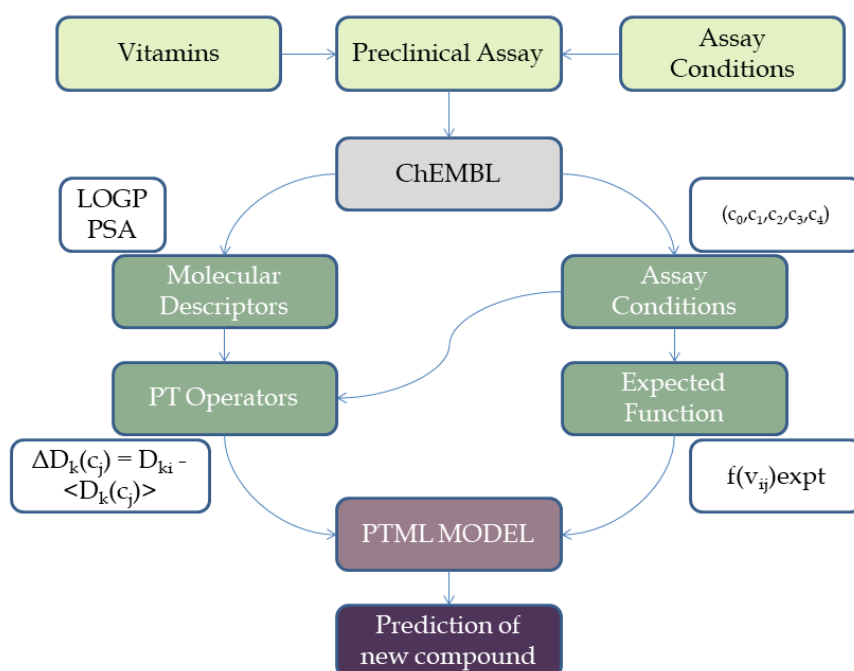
Vitamins

Preclinical Assay

Assay Conditions

ChEMBL

LOGP PSA

$(c_0,c_1,c_2,c_3,c_4)$

Molecular Descriptors

Assay Conditions

PT Operators

Expected Function

$\Delta D_k(c_j) = D_{ki} - \langle D_k(c_j) \rangle$

$f(v_{ij})$expt

PTML MODEL

Prediction of new compound